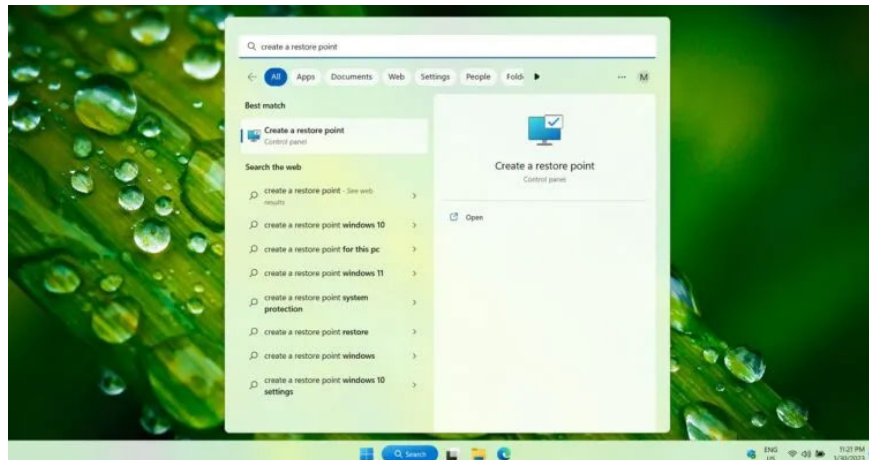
create a restore point

All Apps Documents Web Settings People Fold ... M

Best match

Create a restore point
Control panel

Search the web

create a restore point - See web results

create a restore point windows 10

create a restore point for this pc

create a restore point windows 11

create a restore point system protection

create a restore point restore

create a restore point windows

create a restore point windows 10 settings

Create a restore point
Control panel

Open

Search

ENG US

11:21 PM
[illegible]